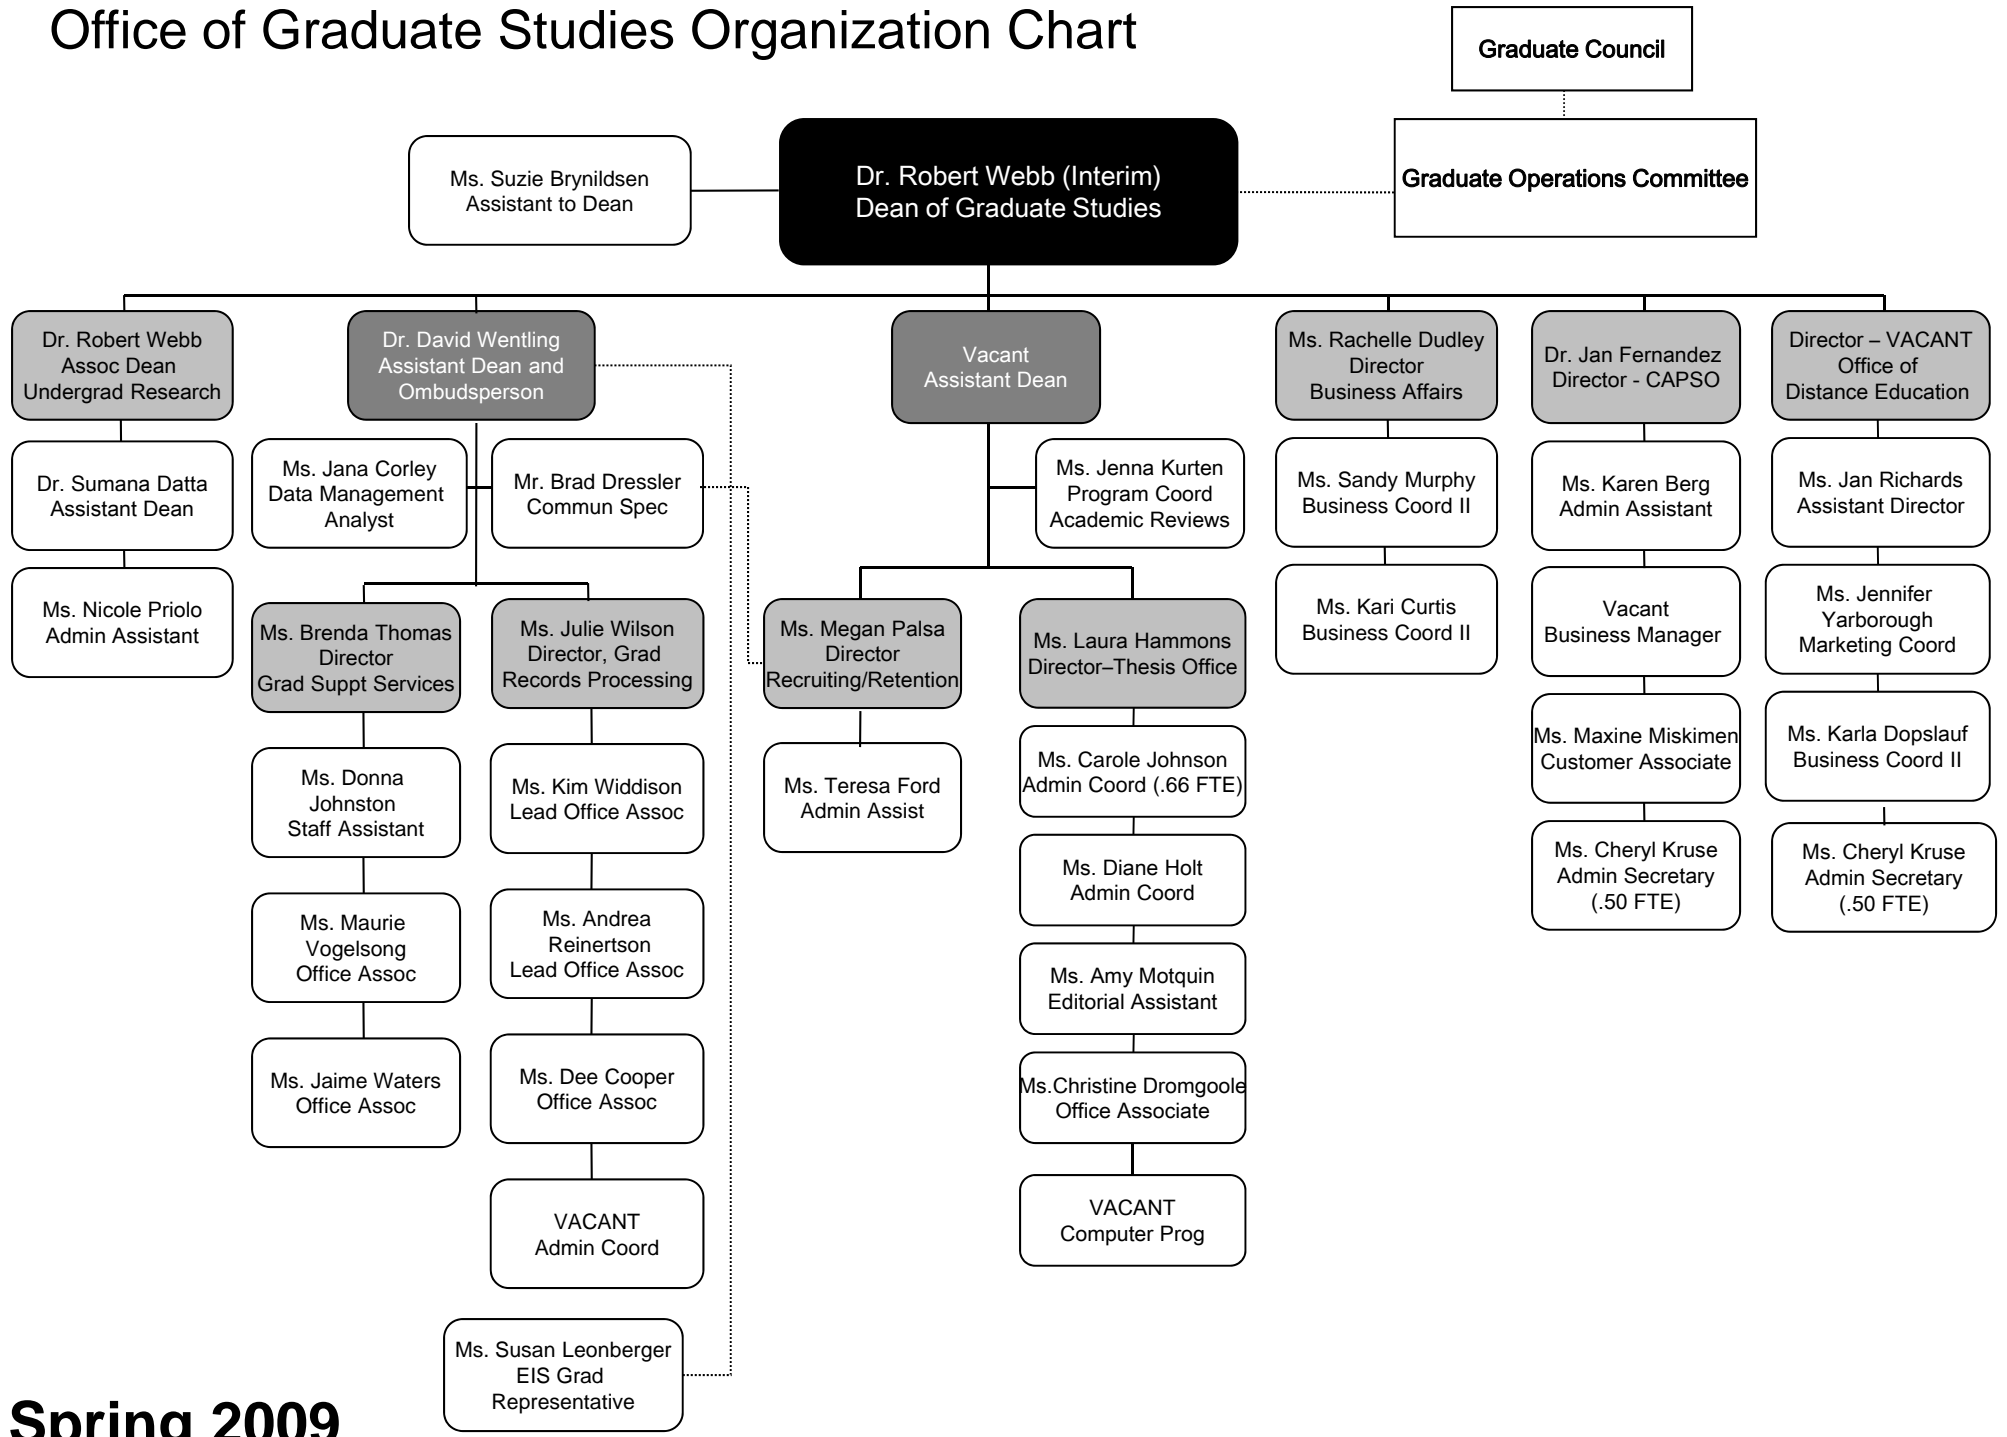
Office of Graduate Studies Organization Chart

Graduate Council

Graduate Operations Committee

Ms. Suzie Brynildsen
Assistant to Dean

Dr. Robert Webb (Interim)
Dean of Graduate Studies

Dr. Robert Webb
Assoc Dean
Undergrad Research

Dr. Sumana Datta
Assistant Dean

Ms. Nicole Priolo
Admin Assistant

Dr. David Wentling
Assistant Dean and
Ombudsperson

Ms. Jana Corley
Data Management
Analyst

Mr. Brad Dressler
Commun Spec

Ms. Brenda Thomas
Director
Grad Suppt Services

Ms. Donna
Johnston
Staff Assistant

Ms. Maurie
Vogelsong
Office Assoc

Ms. Jaime Waters
Office Assoc

Ms. Julie Wilson
Director, Grad
Records Processing

Ms. Kim Widdison
Lead Office Assoc

Ms. Andrea
Reinertson
Lead Office Assoc

Ms. Dee Cooper
Office Assoc

VACANT
Admin Coord

Ms. Susan Leonberger
EIS Grad
Representative

Vacant
Assistant Dean

Ms. Jenna Kurten
Program Coord
Academic Reviews

Ms. Megan Palsa
Director
Recruiting/Retention

Ms. Teresa Ford
Admin Assist

Ms. Laura Hammons
Director–Thesis Office

Ms. Carole Johnson
Admin Coord (.66 FTE)

Ms. Diane Holt
Admin Coord

Ms. Amy Motquin
Editorial Assistant

Ms.Christine Dromgoole
Office Associate

VACANT
Computer Prog

Ms. Rachelle Dudley
Director
Business Affairs

Ms. Sandy Murphy
Business Coord II

Ms. Kari Curtis
Business Coord II

Dr. Jan Fernandez
Director - CAPSO

Ms. Karen Berg
Admin Assistant

Vacant
Business Manager

Ms. Maxine Miskimen
Customer Associate

Ms. Cheryl Kruse
Admin Secretary
(.50 FTE)

Director – VACANT
Office of
Distance Education

Ms. Jan Richards
Assistant Director

Ms. Jennifer
Yarborough
Marketing Coord

Ms. Karla Dopslauf
Business Coord II

Ms. Cheryl Kruse
Admin Secretary
(.50 FTE)

Spring 2009